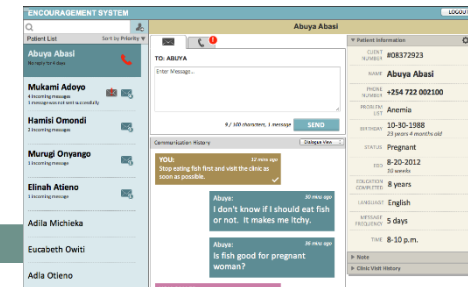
ENCOURAGEMENT SYSTEM

LOGOUT

Patient List

Sort by Priority

Abuya Abasi

No reply for 4 days

Mukami Adoyo

4 incoming messages
1 message was not sent successfully

Hamisi Omondi

1 incoming message

Murugi Onyango

2 incoming messages

Elinah Atieno

1 incoming message

Adila Michieka

Eucabeth Owiti

Adla Otieno

Abuya Abasi

TO: ABUYA

Enter Message...

0 / 160 characters, 1 message

SEND

Communication History

Dialogue View

YOU:

12 mins ago

Stop eating fish first and visit the clinic as soon as possible.

Abuya:

20 mins ago

I don't know if I should eat fish or not. It makes me itchy.

Abuya:

25 mins ago

Is fish good for pregnant woman?

Patient Information

CLIENT NUMBER

#08372923

NAME

Abuya Abasi

PHONE NUMBER

+254 722 002100

PROBLEM LIST

Anemia

BIRTHDAY

10-30-1988
23 years 4 months old

STATUS

Pregnant

EDD

8-20-2012
30 weeks

EDUCATION COMPLETED

8 years

LANGUAGE

English

MESSAGE FREQUENCY

5 days

TIME

8-10 p.m.

Note

Clinic Visit History